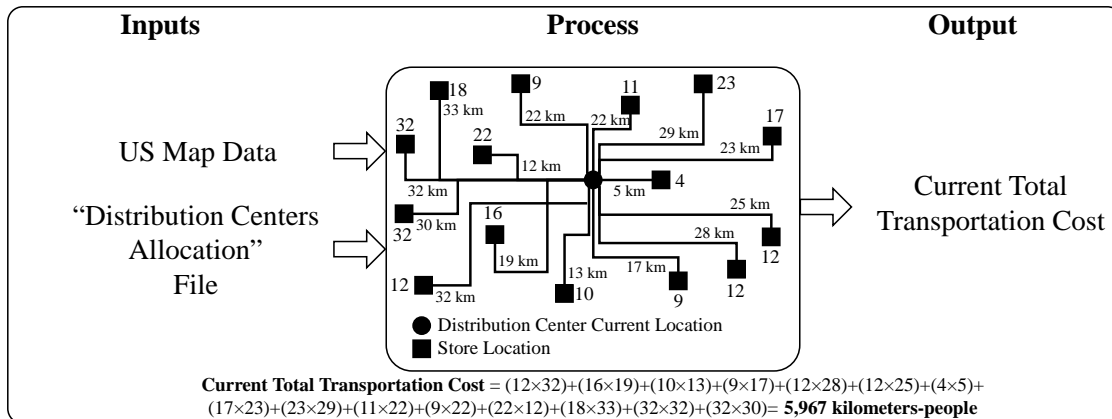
**Inputs** **Process** **Output**

US Map Data

“Distribution Centers Allocation” File

18
33 km
9
22 km
11
22 km
23
29 km
17
23 km
32
22
12 km
4
5 km
32 km
32
30 km
16
25 km
19 km
12
28 km
13 km
17 km
12
12
32 km
10
9

Distribution Center Current Location
Store Location

Current Total Transportation Cost

**Current Total Transportation Cost** = (12×32)+(16×19)+(10×13)+(9×17)+(12×28)+(12×25)+(4×5)+(17×23)+(23×29)+(11×22)+(9×22)+(22×12)+(18×33)+(32×32)+(32×30)= **5,967 kilometers-people**